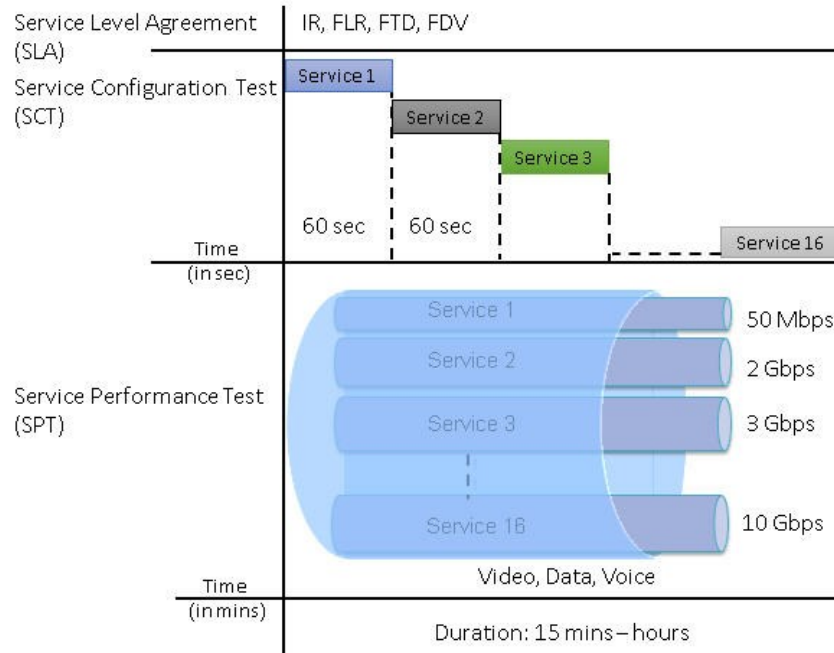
Service Level Agreement (SLA)

IR, FLR, FTD, FDV

Service Configuration Test (SCT)

Service 1

Service 2

Service 3

60 sec

60 sec

Service 16

Time (in sec)

Service Performance Test (SPT)

Service 1

Service 2

Service 3

Service 16

50 Mbps

2 Gbps

3 Gbps

10 Gbps

Video, Data, Voice

Time (in mins)

Duration: 15 mins – hours